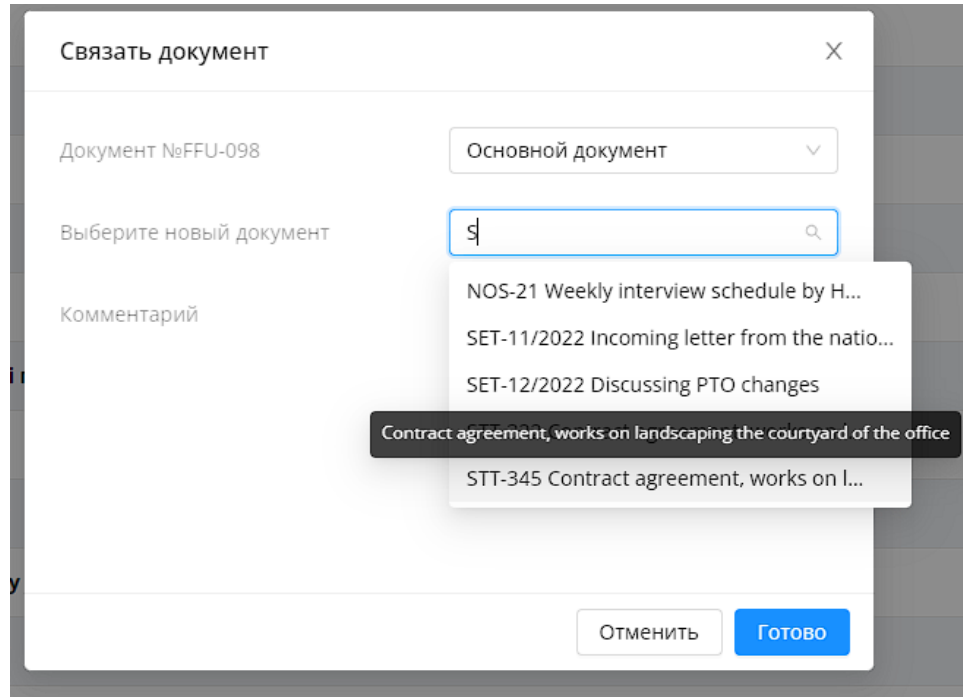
Связать документ

×

Документ №FFU-098

Основной документ

Выберите новый документ

S

Комментарий

NOS-21 Weekly interview schedule by H...

SET-11/2022 Incoming letter from the natio...

SET-12/2022 Discussing PTO changes

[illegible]

Contract agreement, works on landscaping the courtyard of the office

STT-345 Contract agreement, works on l...

Отменить

Готово